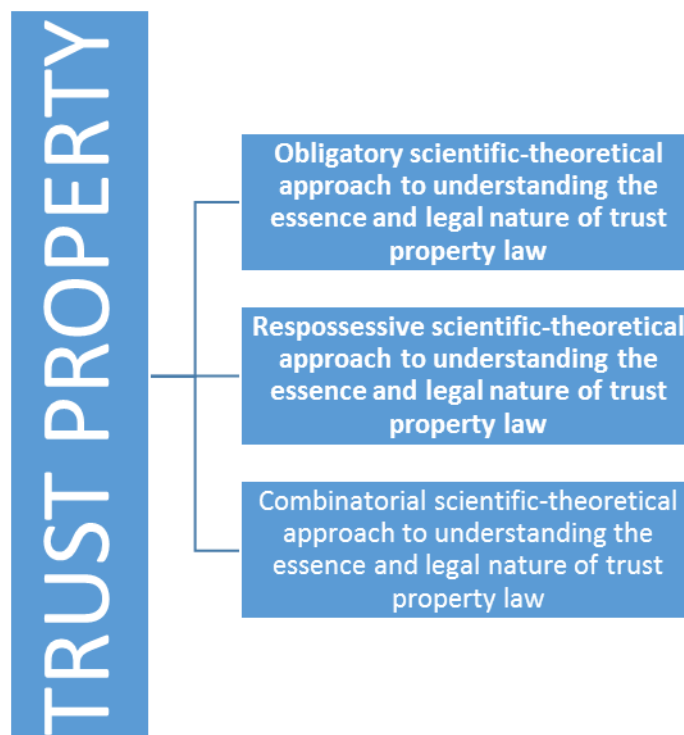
TRUST PROPERTY

Obligatory scientific-theoretical approach to understanding the essence and legal nature of trust property law

Respossessive scientific-theoretical approach to understanding the essence and legal nature of trust property law

Combinatorial scientific-theoretical approach to understanding the essence and legal nature of trust property law